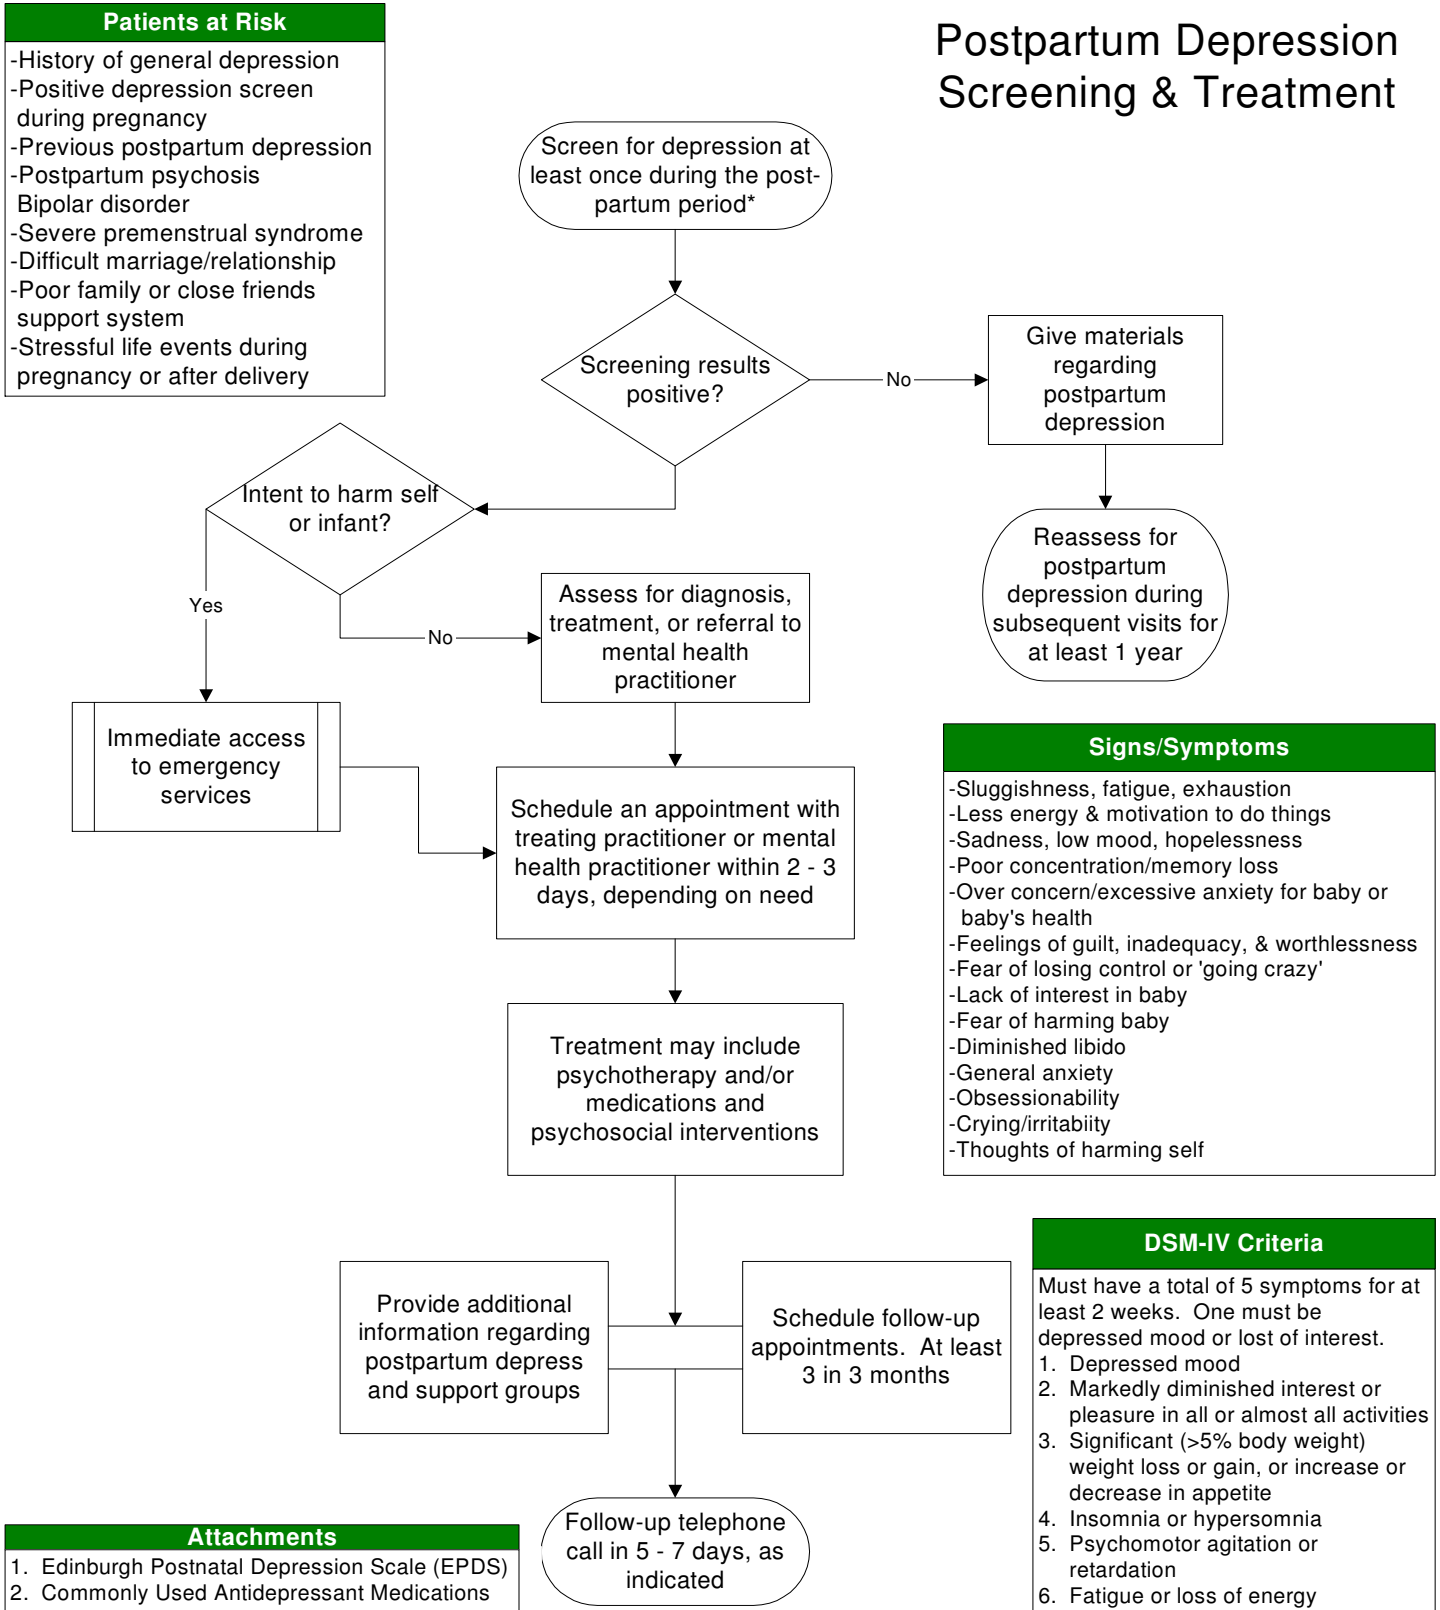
Patients at Risk

-History of general depression
-Positive depression screen during pregnancy
-Previous postpartum depression
-Postpartum psychosis Bipolar disorder
-Severe premenstrual syndrome
-Difficult marriage/relationship
-Poor family or close friends support system
-Stressful life events during pregnancy or after delivery

Postpartum Depression Screening & Treatment

Screen for depression at least once during the postpartum period*

Screening results positive?

No

Give materials regarding postpartum depression

Reassess for postpartum depression during subsequent visits for at least 1 year

Intent to harm self or infant?

Yes

No

Assess for diagnosis, treatment, or referral to mental health practitioner

Immediate access to emergency services

Schedule an appointment with treating practitioner or mental health practitioner within 2 - 3 days, depending on need

Signs/Symptoms

-Sluggishness, fatigue, exhaustion
-Less energy & motivation to do things
-Sadness, low mood, hopelessness
-Poor concentration/memory loss
-Over concern/excessive anxiety for baby or baby's health
-Feelings of guilt, inadequacy, & worthlessness
-Fear of losing control or 'going crazy'
-Lack of interest in baby
-Fear of harming baby
-Diminished libido
-General anxiety
-Obsessionability
-Crying/irritabiity
-Thoughts of harming self

Treatment may include psychotherapy and/or medications and psychosocial interventions

Provide additional information regarding postpartum depress and support groups

Schedule follow-up appointments. At least 3 in 3 months

DSM-IV Criteria

Must have a total of 5 symptoms for at least 2 weeks. One must be depressed mood or lost of interest.
1. Depressed mood
2. Markedly diminished interest or pleasure in all or almost all activities
3. Significant (>5% body weight) weight loss or gain, or increase or decrease in appetite
4. Insomnia or hypersomnia
5. Psychomotor agitation or retardation
6. Fatigue or loss of energy

Follow-up telephone call in 5 - 7 days, as indicated

Attachments

1. Edinburgh Postnatal Depression Scale (EPDS)
2. Commonly Used Antidepressant Medications